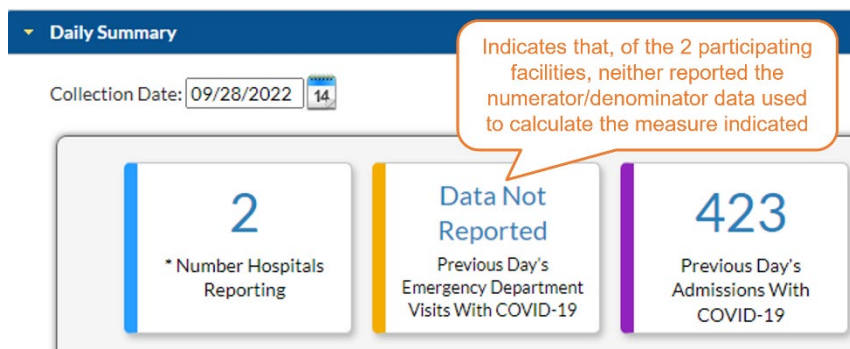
Daily Summary

Collection Date: 09/28/2022 14

Indicates that, of the 2 participating facilities, neither reported the numerator/denominator data used to calculate the measure indicated

2

* Number Hospitals Reporting

Data Not Reported

Previous Day's Emergency Department Visits With COVID-19

423

Previous Day's Admissions With COVID-19